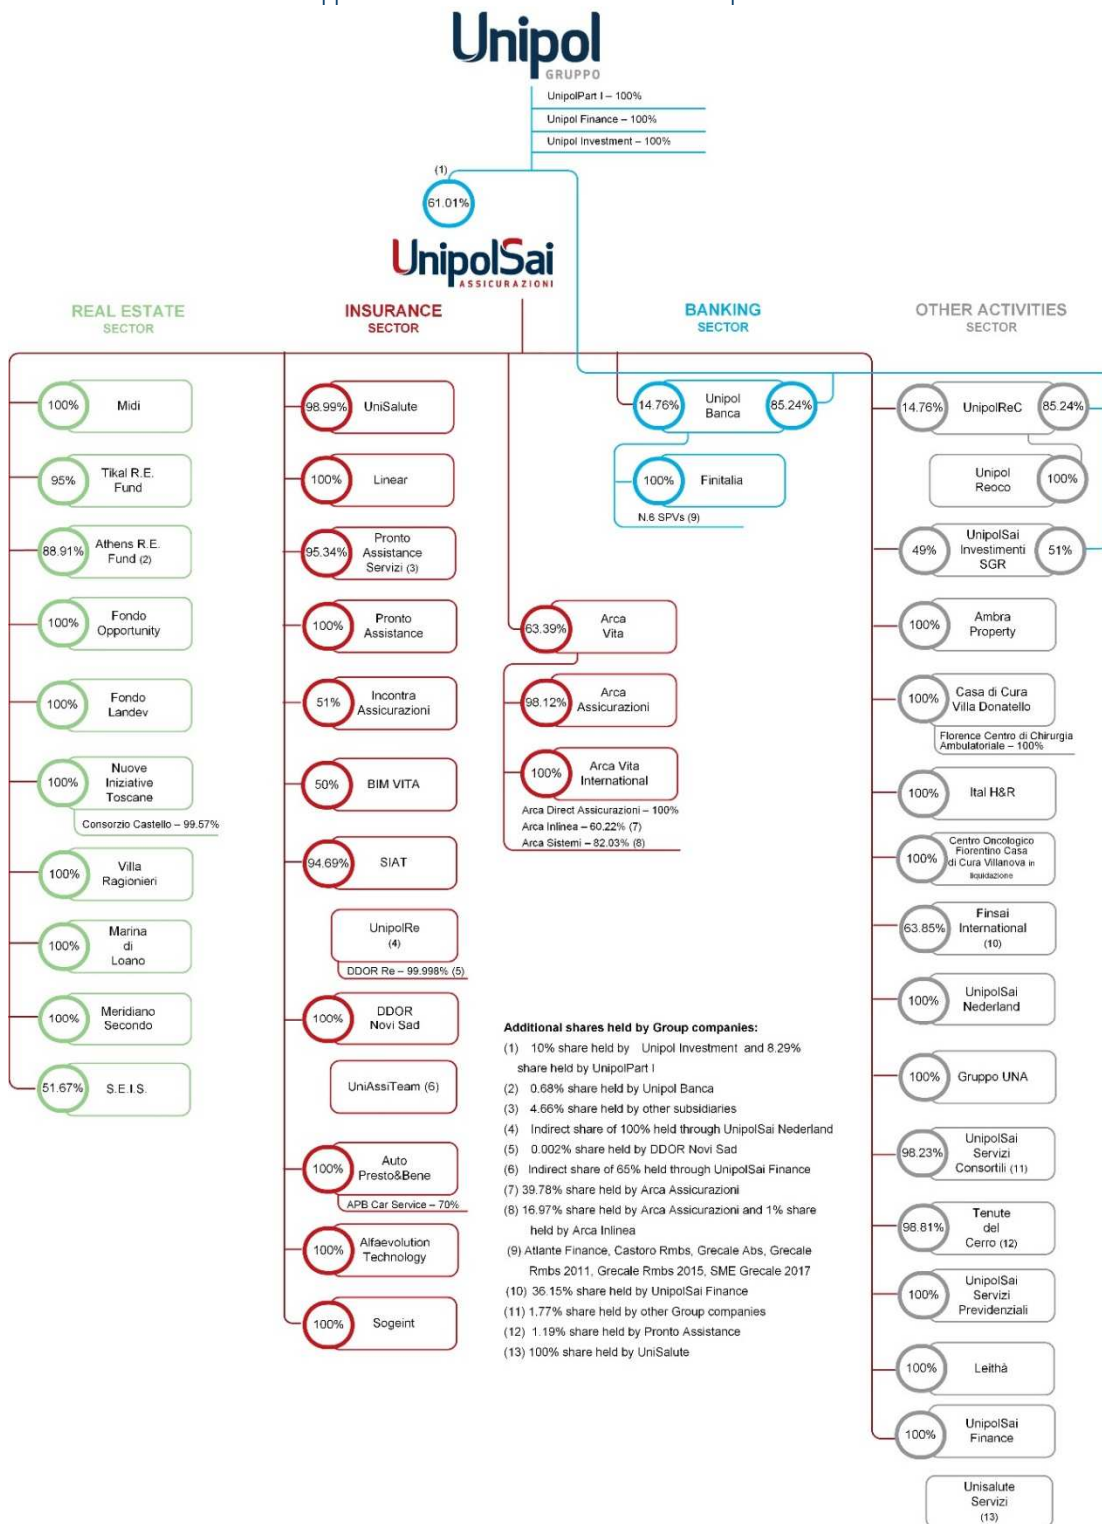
Unipol
GRUPPO

UnipolPart I – 100%
Unipol Finance – 100%
Unipol Investment – 100%

(1)
61.01%

UnipolSai
ASSICURAZIONI

REAL ESTATE SECTOR

INSURANCE SECTOR

BANKING SECTOR

OTHER ACTIVITIES SECTOR

100% Midi
95% Tikal R.E. Fund
88.91% Athens R.E. Fund (2)
100% Fondo Opportunity
100% Fondo Landev
100% Nuove Iniziative Toscane
Consorzio Castello – 99.57%
100% Villa Ragionieri
100% Marina di Loano
100% Meridiano Secondo
51.67% S.E.I.S.

98.99% UniSalute
100% Linear
95.34% Pronto Assistance Servizi (3)
100% Pronto Assistance
51% Incontra Assicurazioni
50% BIM VITA
94.69% SIAT
UnipolRe (4)
DDOR Re – 99.998% (5)
100% DDOR Novi Sad
UniAssiTeam (6)
100% Auto Presto&Bene
APB Car Service – 70%
100% Alfaevolution Technology
100% Sogeint

63.39% Arca Vita
98.12% Arca Assicurazioni
100% Arca Vita International
Arca Direct Assicurazioni – 100%
Arca Inlinea – 60.22% (7)
Arca Sistemi – 82.03% (8)

14.76% Unipol Banca 85.24%
100% Finitalia
N.6 SPVs (9)

14.76% UnipolReC 85.24%
Unipol Reoco 100%
49% UnipolSai Investimenti SGR 51%
100% Ambra Property
100% Casa di Cura Villa Donatello
Florence Centro di Chirurgia Ambulatoriale – 100%
100% Ital H&R
100% Centro Oncologico Fiorentino Casa di Cura Villanova in liquidazione
63.85% Finsai International (10)
100% UnipolSai Nederland
100% Gruppo UNA
98.23% UnipolSai Servizi Consortili (11)
98.81% Tenute del Cerro (12)
100% UnipolSai Servizi Previdenziali
100% Leithà
100% UnipolSai Finance
Unisalute Servizi (13)

Additional shares held by Group companies:
(1) 10% share held by Unipol Investment and 8.29% share held by UnipolPart I
(2) 0.68% share held by Unipol Banca
(3) 4.66% share held by other subsidiaries
(4) Indirect share of 100% held through UnipolSai Nederland
(5) 0.002% share held by DDOR Novi Sad
(6) Indirect share of 65% held through UnipolSai Finance
(7) 39.78% share held by Arca Assicurazioni
(8) 16.97% share held by Arca Assicurazioni and 1% share held by Arca Inlinea
(9) Atlante Finance, Castoro Rmbs, Grecale Abs, Grecale Rmbs 2011, Grecale Rmbs 2015, SME Grecale 2017
(10) 36.15% share held by UnipolSai Finance
(11) 1.77% share held by other Group companies
(12) 1.19% share held by Pronto Assistance
(13) 100% share held by UniSalute